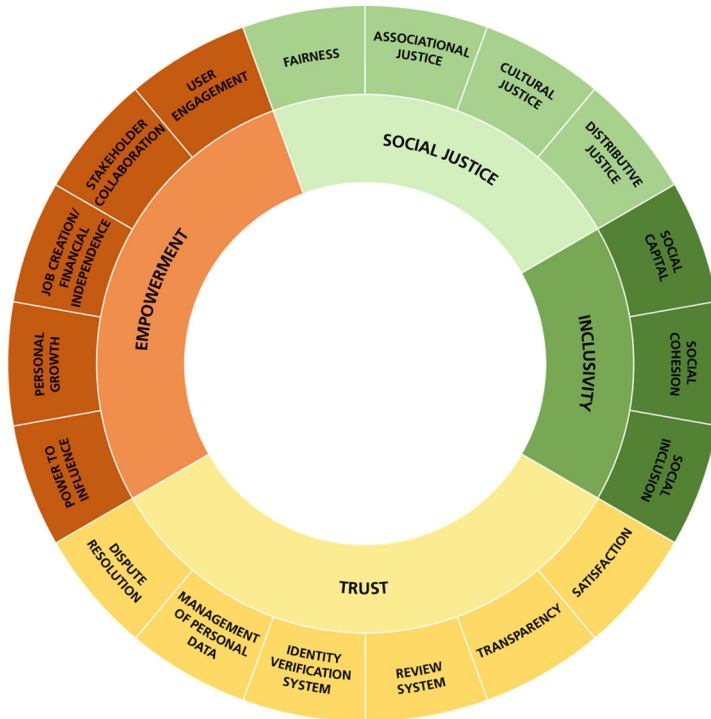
SOCIAL JUSTICE

FAIRNESS

ASSOCIATIONAL JUSTICE

CULTURAL JUSTICE

DISTRIBUTIVE JUSTICE

INCLUSIVITY

SOCIAL CAPITAL

SOCIAL COHESION

SOCIAL INCLUSION

TRUST

SATISFACTION

TRANSPARENCY

REVIEW SYSTEM

IDENTITY VERIFICATION SYSTEM

MANAGEMENT OF PERSONAL DATA

DISPUTE RESOLUTION

EMPOWERMENT

POWER TO INFLUENCE

PERSONAL GROWTH

JOB CREATION/ FINANCIAL INDEPENDENCE

STAKEHOLDER COLLABORATION

USER ENGAGEMENT